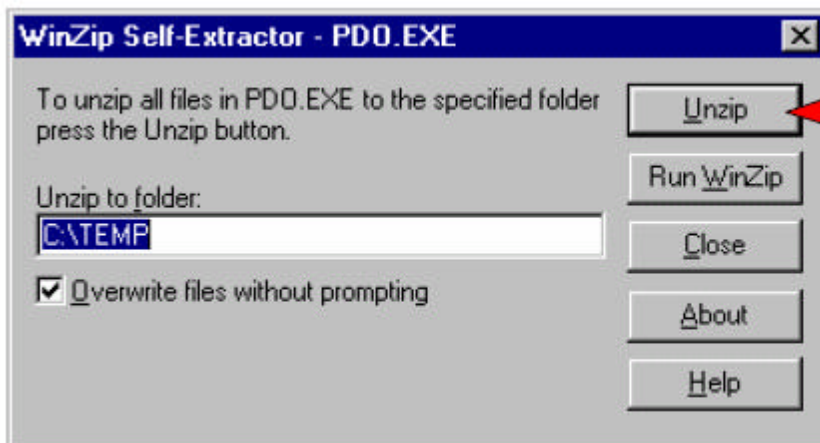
WinZip Self-Extractor - PDO.EXE

To unzip all files in PDO.EXE to the specified folder press the Unzip button.

Unzip to folder:

C:\TEMP

Overwrite files without prompting

Unzip

Run WinZip

Close

About

Help